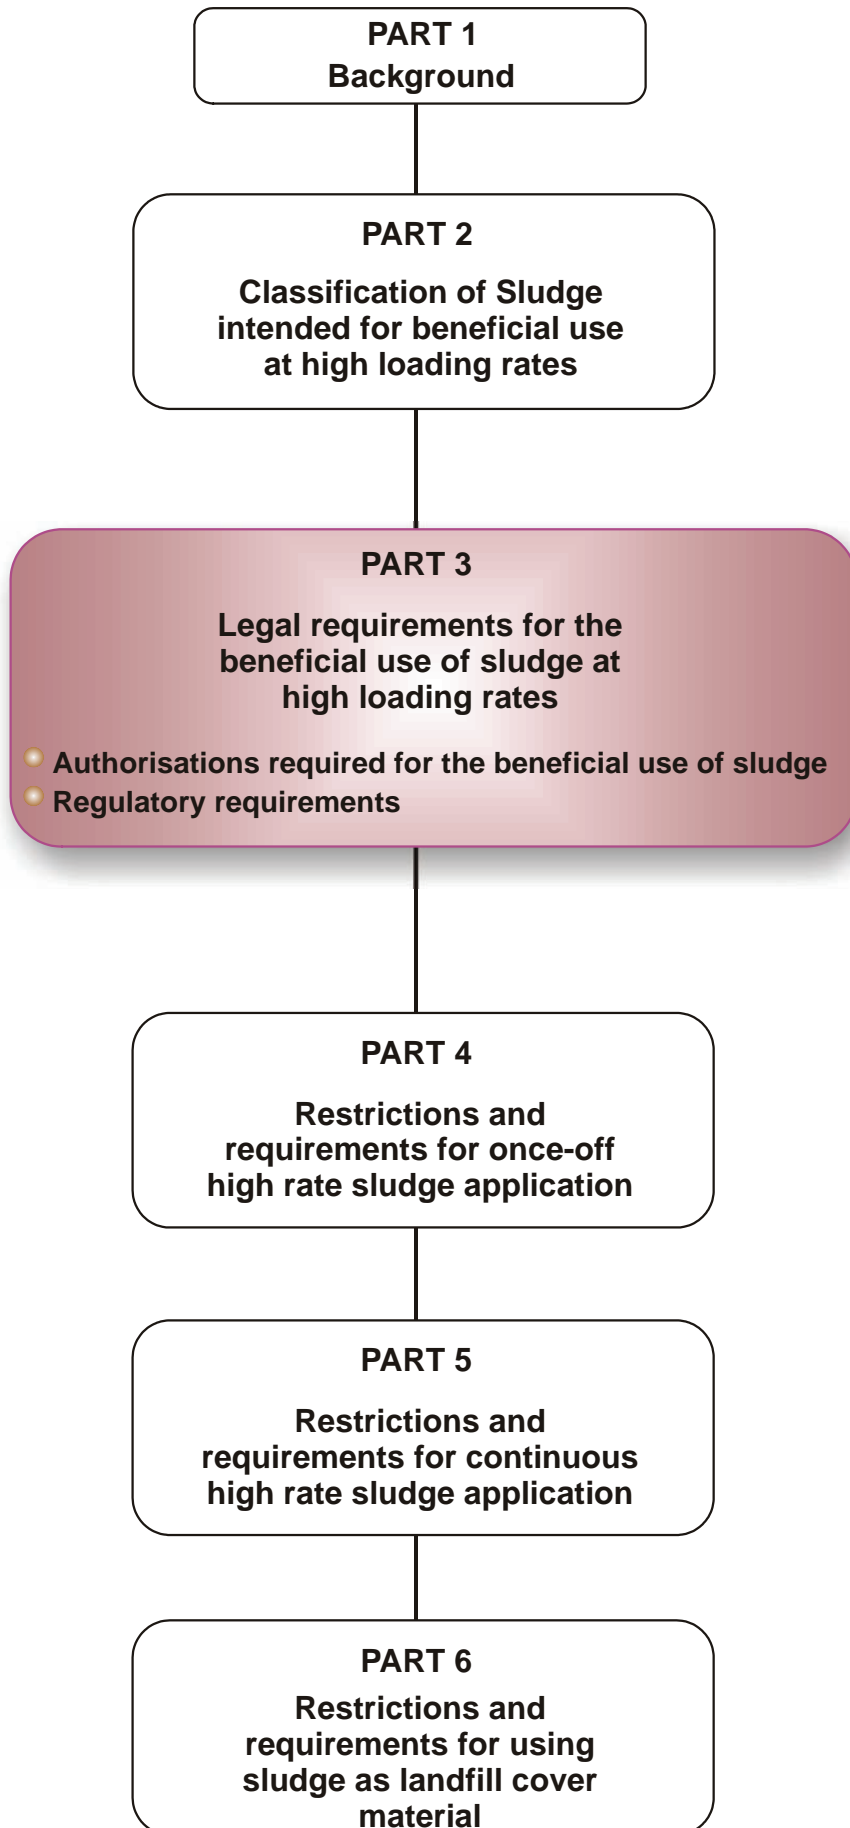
PART 1
Background

PART 2

Classification of Sludge intended for beneficial use at high loading rates

PART 3

Legal requirements for the beneficial use of sludge at high loading rates

Authorisations required for the beneficial use of sludge
Regulatory requirements

PART 4

Restrictions and requirements for once-off high rate sludge application

PART 5

Restrictions and requirements for continuous high rate sludge application

PART 6

Restrictions and requirements for using sludge as landfill cover material